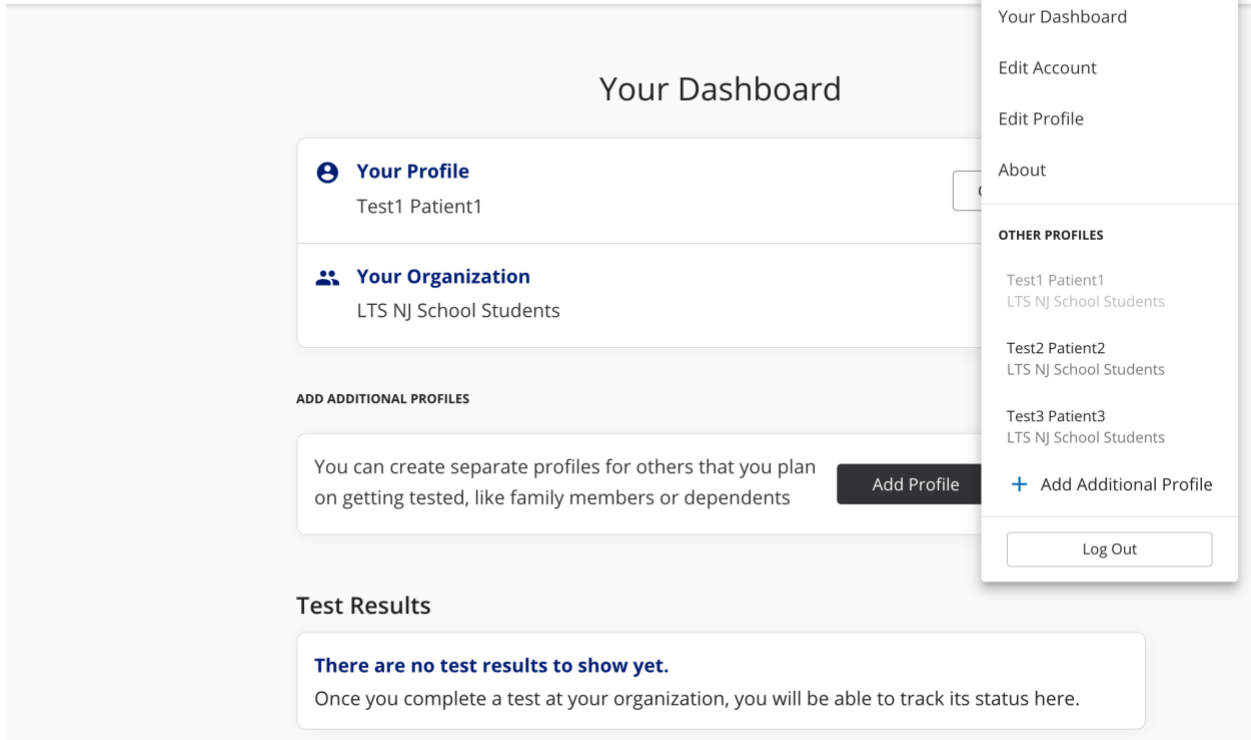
Your Dashboard

Your Profile
Test1 Patient1

Your Organization
LTS NJ School Students

ADD ADDITIONAL PROFILES

You can create separate profiles for others that you plan on getting tested, like family members or dependents

Add Profile

Test Results

There are no test results to show yet.
Once you complete a test at your organization, you will be able to track its status here.

Your Dashboard
Edit Account
Edit Profile
About

OTHER PROFILES

Test1 Patient1
LTS NJ School Students

Test2 Patient2
LTS NJ School Students

Test3 Patient3
LTS NJ School Students

+ Add Additional Profile

Log Out